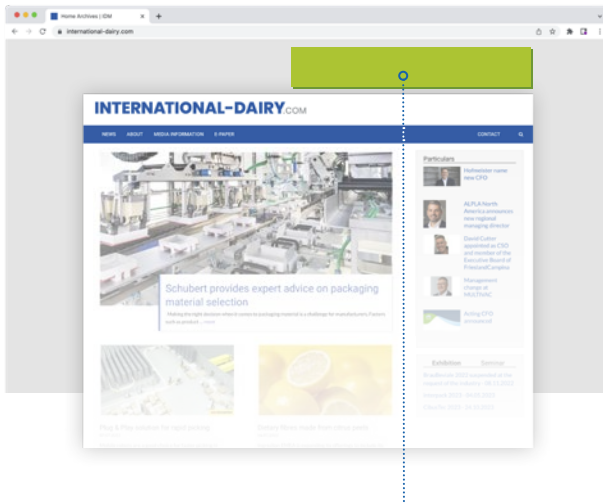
Home Archives | IDM
international-dairy.com

INTERNATIONAL-DAIRY.COM

NEWS ABOUT MEDIA INFORMATION E-PAPER CONTACT

Schubert provides expert advice on packaging material selection

Making the right decision when it comes to packaging material is a challenge for manufacturers. Factors such as product ... more

Plug & Play solution for rapid prototyping

Dietary fibres made from citrus peels

Particulars

Hofmeister name new CFO

ALPLA North America announces new regional managing director

David Cutter appointed as CSO and member of the Executive Board of FrieslandCampina

Management change at MULTIVAC

Acting CFO announced

Exhibition Seminar

Brau Beviale 2022 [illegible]

Interpack 2023 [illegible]

Chaotic 2023 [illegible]